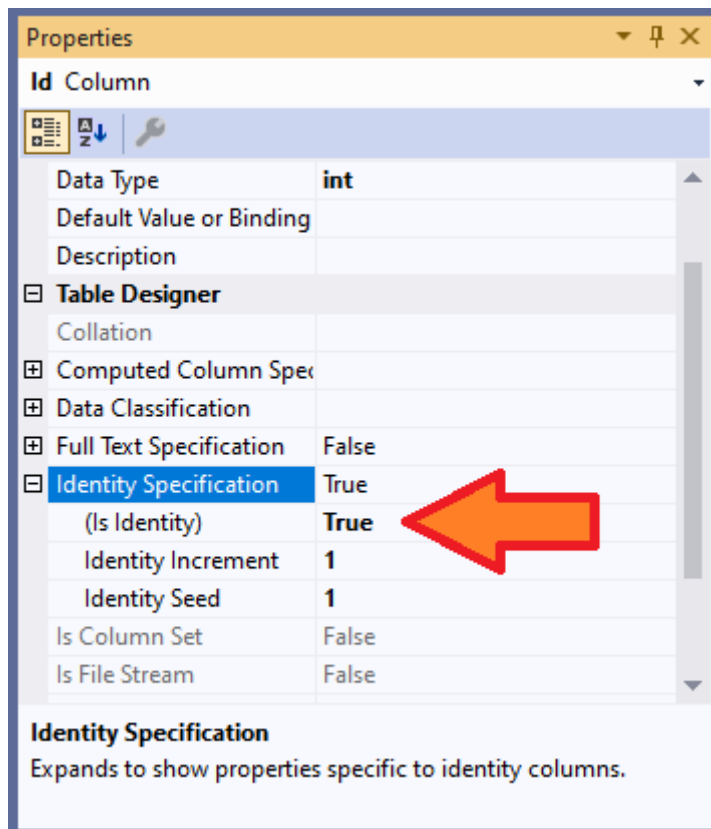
Properties

Id Column

| | |
|---|---|
| Data Type | int |
| Default Value or Binding | |
| Description | |
| ⊟ Table Designer | |
| Collation | |
| ⊞ Computed Column Spec | |
| ⊞ Data Classification | |
| ⊞ Full Text Specification | False |
| ⊟ Identity Specification | True |
| (Is Identity) | True |
| Identity Increment | 1 |
| Identity Seed | 1 |
| Is Column Set | False |
| Is File Stream | False |

Identity Specification
Expands to show properties specific to identity columns.